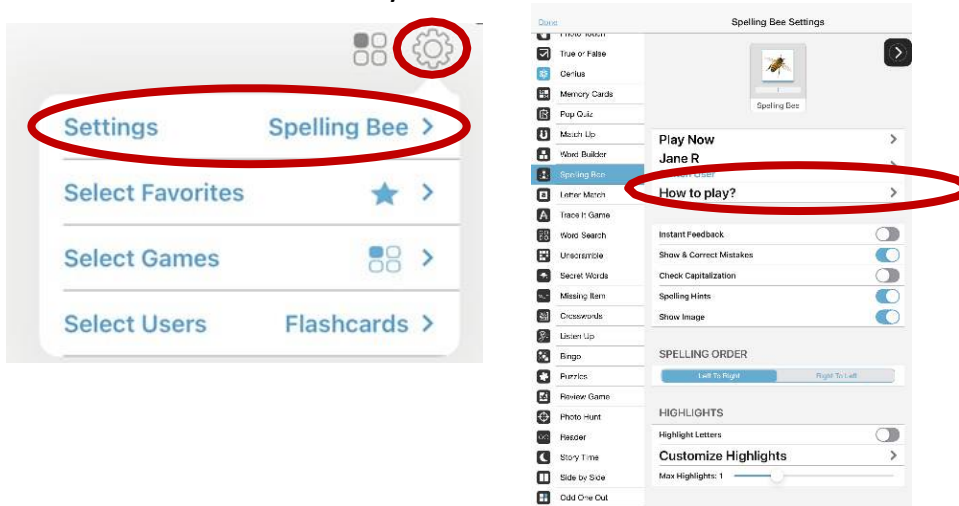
Settings Spelling Bee >

Select Favorites >

Select Games >

Select Users Flashcards >

Done

Spelling Bee Settings

Photo Touch

True or False

Genius

Memory Cards

Pop Quiz

Match Up

Word Builder

Spelling Bee

Letter Match

Trace It Game

Word Search

Unscramble

Secret Words

Missing Item

Crosswords

Listen Up

Bingo

Puzzles

Review Game

Photo Hunt

Reader

Story Time

Side by Side

Odd One Out

Spelling Bee

Play Now >

Jane R

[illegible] User

How to play? >

Instant Feedback

Show & Correct Mistakes

Check Capitalization

Spelling Hints

Show Image

SPELLING ORDER

Left To Right

Right To Left

HIGHLIGHTS

Highlight Letters

Customize Highlights >

Max Highlights: 1